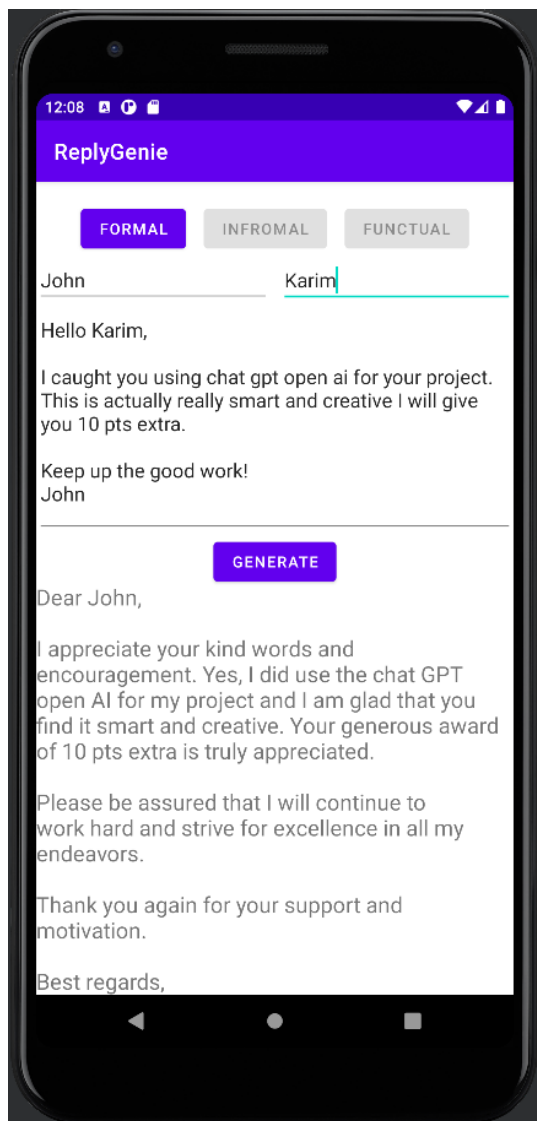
12:08

ReplyGenie

FORMAL INFROMAL FUNCTUAL

John

Karim

Hello Karim,

I caught you using chat gpt open ai for your project. This is actually really smart and creative I will give you 10 pts extra.

Keep up the good work!
John

GENERATE

Dear John,

I appreciate your kind words and encouragement. Yes, I did use the chat GPT open AI for my project and I am glad that you find it smart and creative. Your generous award of 10 pts extra is truly appreciated.

Please be assured that I will continue to work hard and strive for excellence in all my endeavors.

Thank you again for your support and motivation.

Best regards,